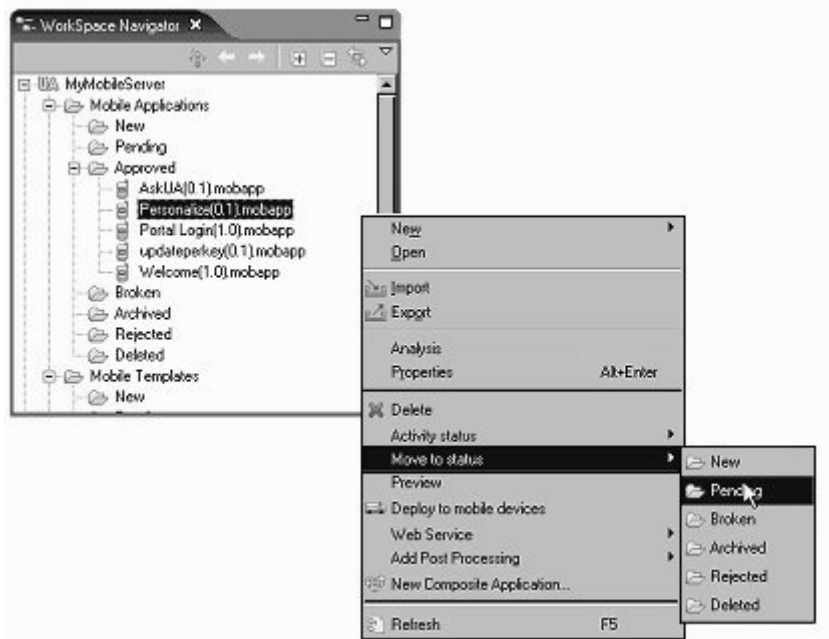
WorkSpace Navigator

UA MyMobileServer
Mobile Applications
New
Pending
Approved
AskUA(0.1).mobapp
Personalize(0.1).mobapp
Portal Login(1.0).mobapp
updateperkey(0.1).mobapp
Welcome(1.0).mobapp
Broken
Archived
Rejected
Deleted
Mobile Templates
New

New
Open
Import
Export
Analysis
Properties Alt+Enter
Delete
Activity status
Move to status
Preview
Deploy to mobile devices
Web Service
Add Post Processing
New Composite Application...
Refresh F5

New
Pending
Broken
Archived
Rejected
Deleted